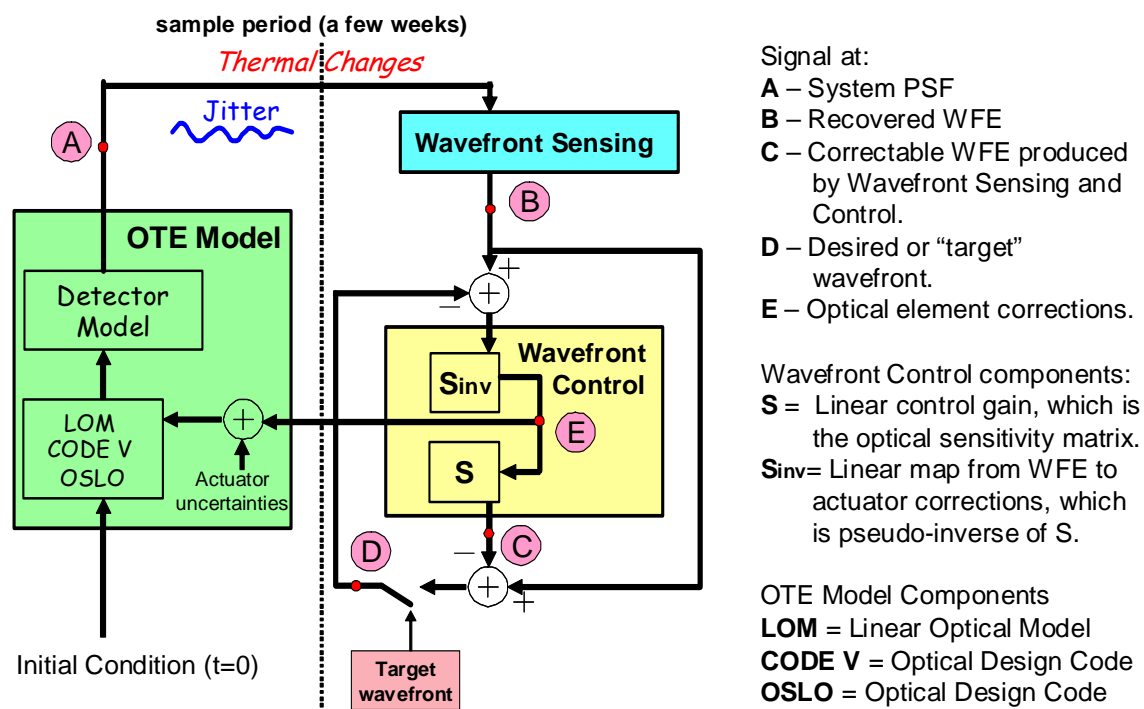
sample period (a few weeks)

Thermal Changes

Jitter

A

Wavefront Sensing

B

OTE Model

Detector Model

+

−

+

Wavefront Control

Sinv

LOM
CODE V
OSLO

+

E

S

Actuator uncertainties

C

D

−

+

+

Initial Condition (t=0)

Target wavefront

Signal at:
**A** – System PSF
**B** – Recovered WFE
**C** – Correctable WFE produced by Wavefront Sensing and Control.
**D** – Desired or “target” wavefront.
**E** – Optical element corrections.

Wavefront Control components:
**S** = Linear control gain, which is the optical sensitivity matrix.
**Sinv**= Linear map from WFE to actuator corrections, which is pseudo-inverse of S.

OTE Model Components
**LOM** = Linear Optical Model
**CODE V** = Optical Design Code
**OSLO** = Optical Design Code